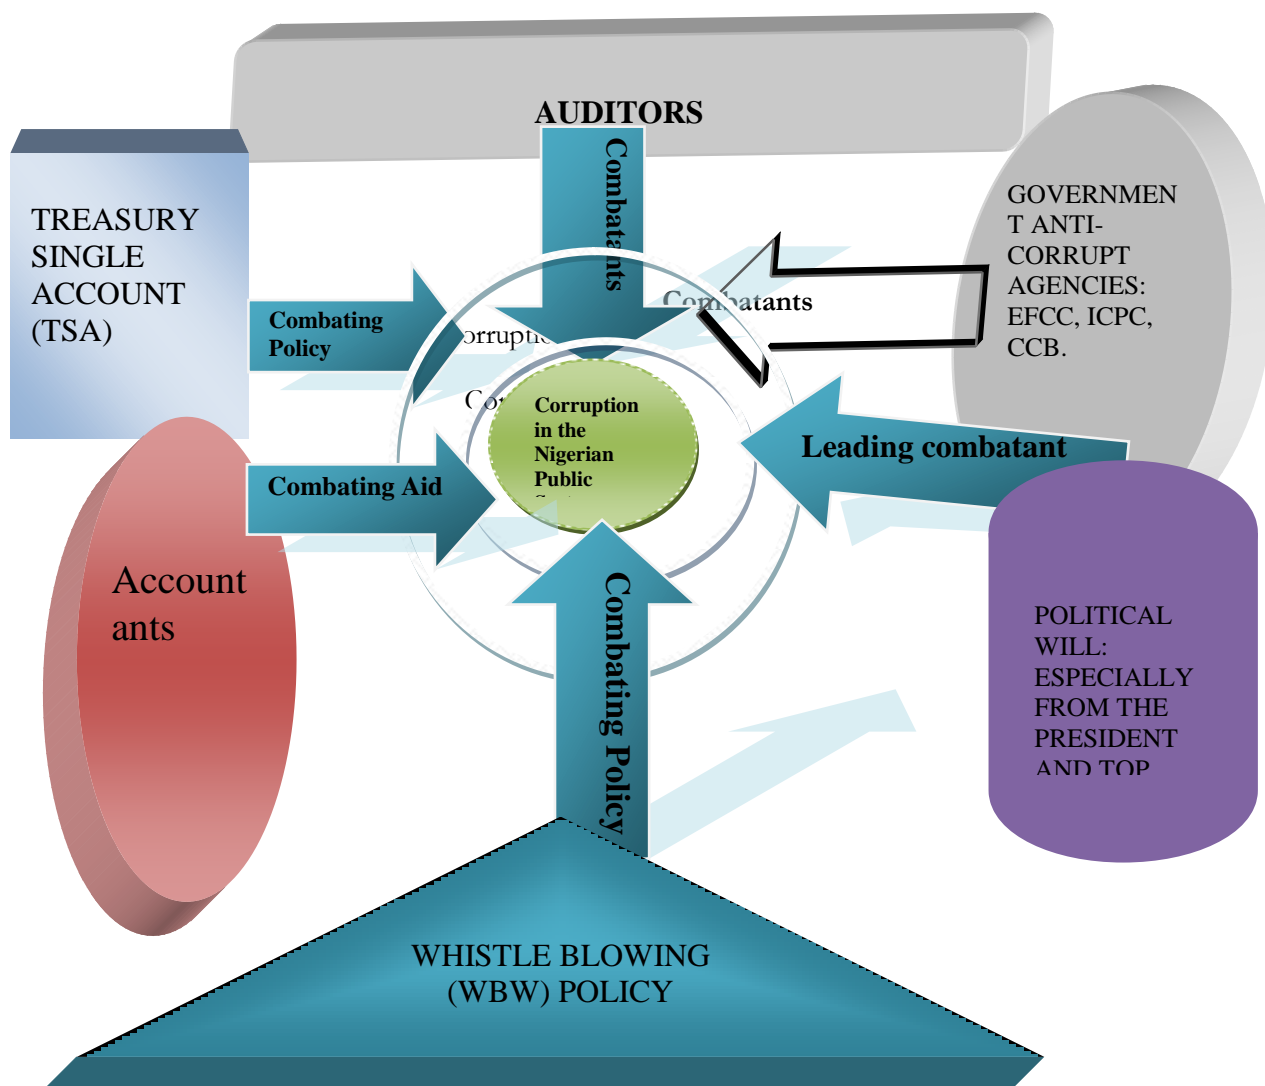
AUDITORS

Combatants

TREASURY SINGLE ACCOUNT (TSA)

Combating Policy

orruptio

Combatants

GOVERNMENT ANTI-CORRUPT AGENCIES: EFCC, ICPC, CCB.

Co

Corruption in the Nigerian Public

Leading combatant

Combating Aid

Account ants

Combating Policy

POLITICAL WILL: ESPECIALLY FROM THE PRESIDENT AND TOP

WHISTLE BLOWING (WBW) POLICY